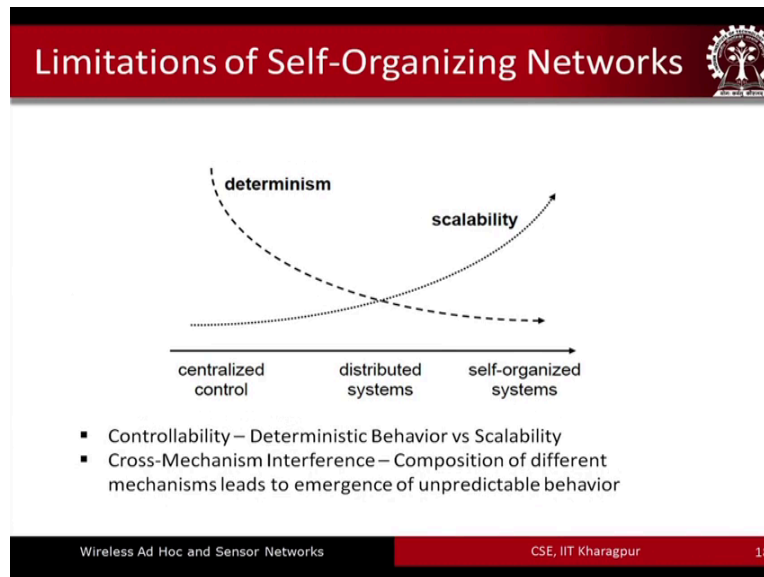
Limitations of Self-Organizing Networks

determinism

scalability

centralized control

distributed systems

self-organized systems

- Controllability – Deterministic Behavior vs Scalability
- Cross-Mechanism Interference – Composition of different mechanisms leads to emergence of unpredictable behavior

Wireless Ad Hoc and Sensor Networks

CSE, IIT Kharagpur

1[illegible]